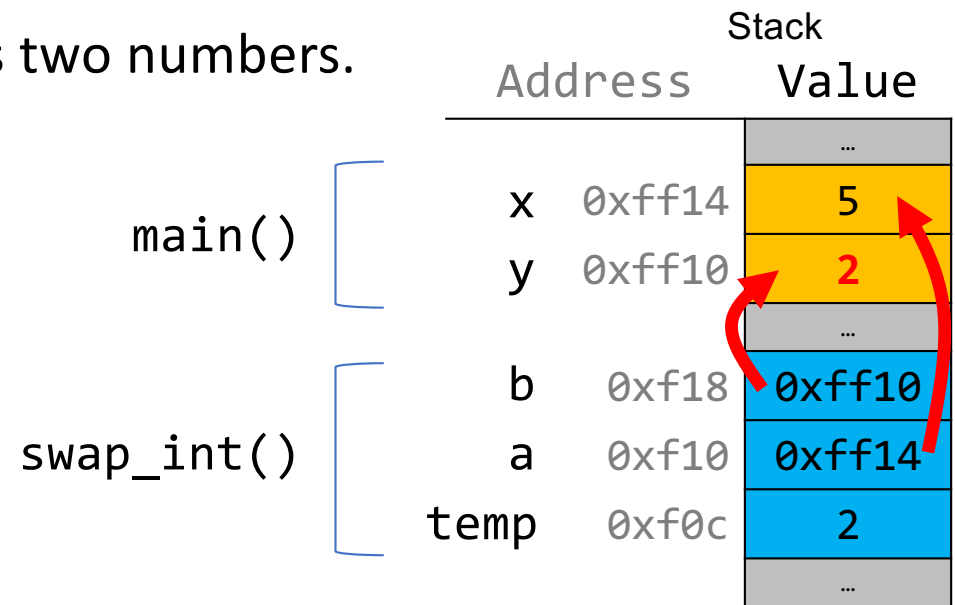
s two numbers.

Stack

| | Address | Value |
|---|---|---|
| | | … |
| x | 0xff14 | 5 |
| y | 0xff10 | 2 |
| | | … |
| b | 0xf18 | 0xff10 |
| a | 0xf10 | 0xff14 |
| temp | 0xf0c | 2 |
| | | … |

main()

swap_int()